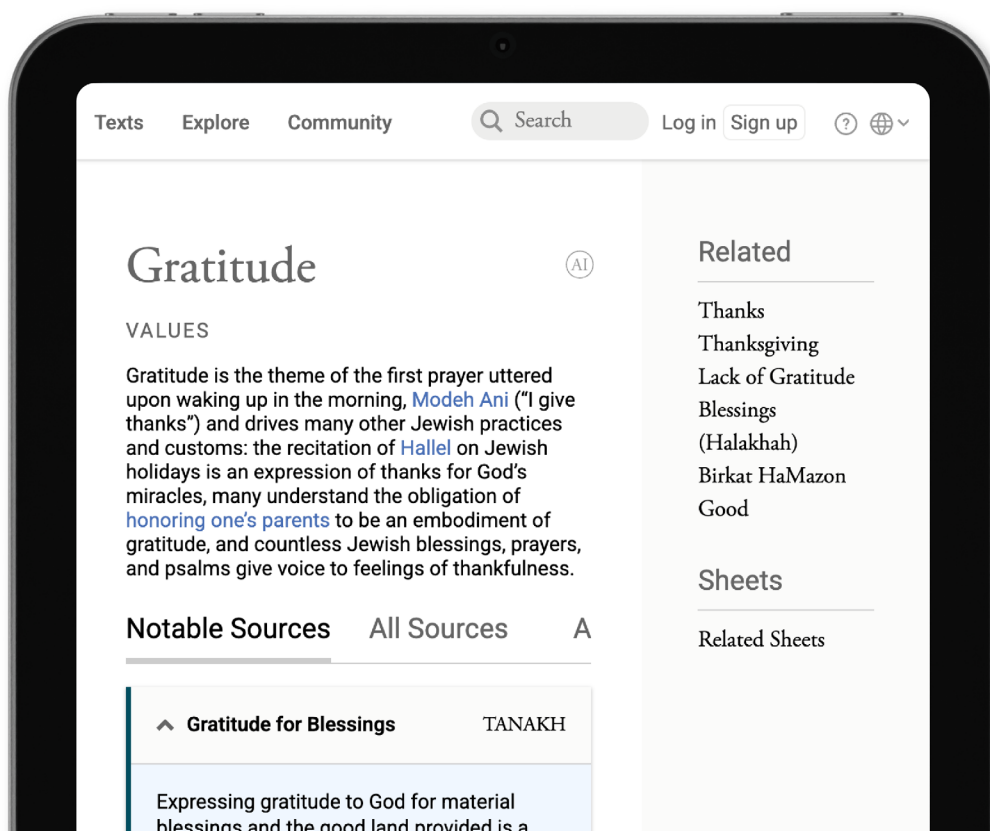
Texts Explore Community Search Log in Sign up

Gratitude

AI

VALUES

Gratitude is the theme of the first prayer uttered upon waking up in the morning, Modeh Ani ("I give thanks") and drives many other Jewish practices and customs: the recitation of Hallel on Jewish holidays is an expression of thanks for God's miracles, many understand the obligation of honoring one's parents to be an embodiment of gratitude, and countless Jewish blessings, prayers, and psalms give voice to feelings of thankfulness.

Notable Sources All Sources A

Gratitude for Blessings TANAKH

Expressing gratitude to God for material blessings and the good land provided is a

Related

Thanks
Thanksgiving
Lack of Gratitude
Blessings (Halakhah)
Birkat HaMazon
Good

Sheets

Related Sheets